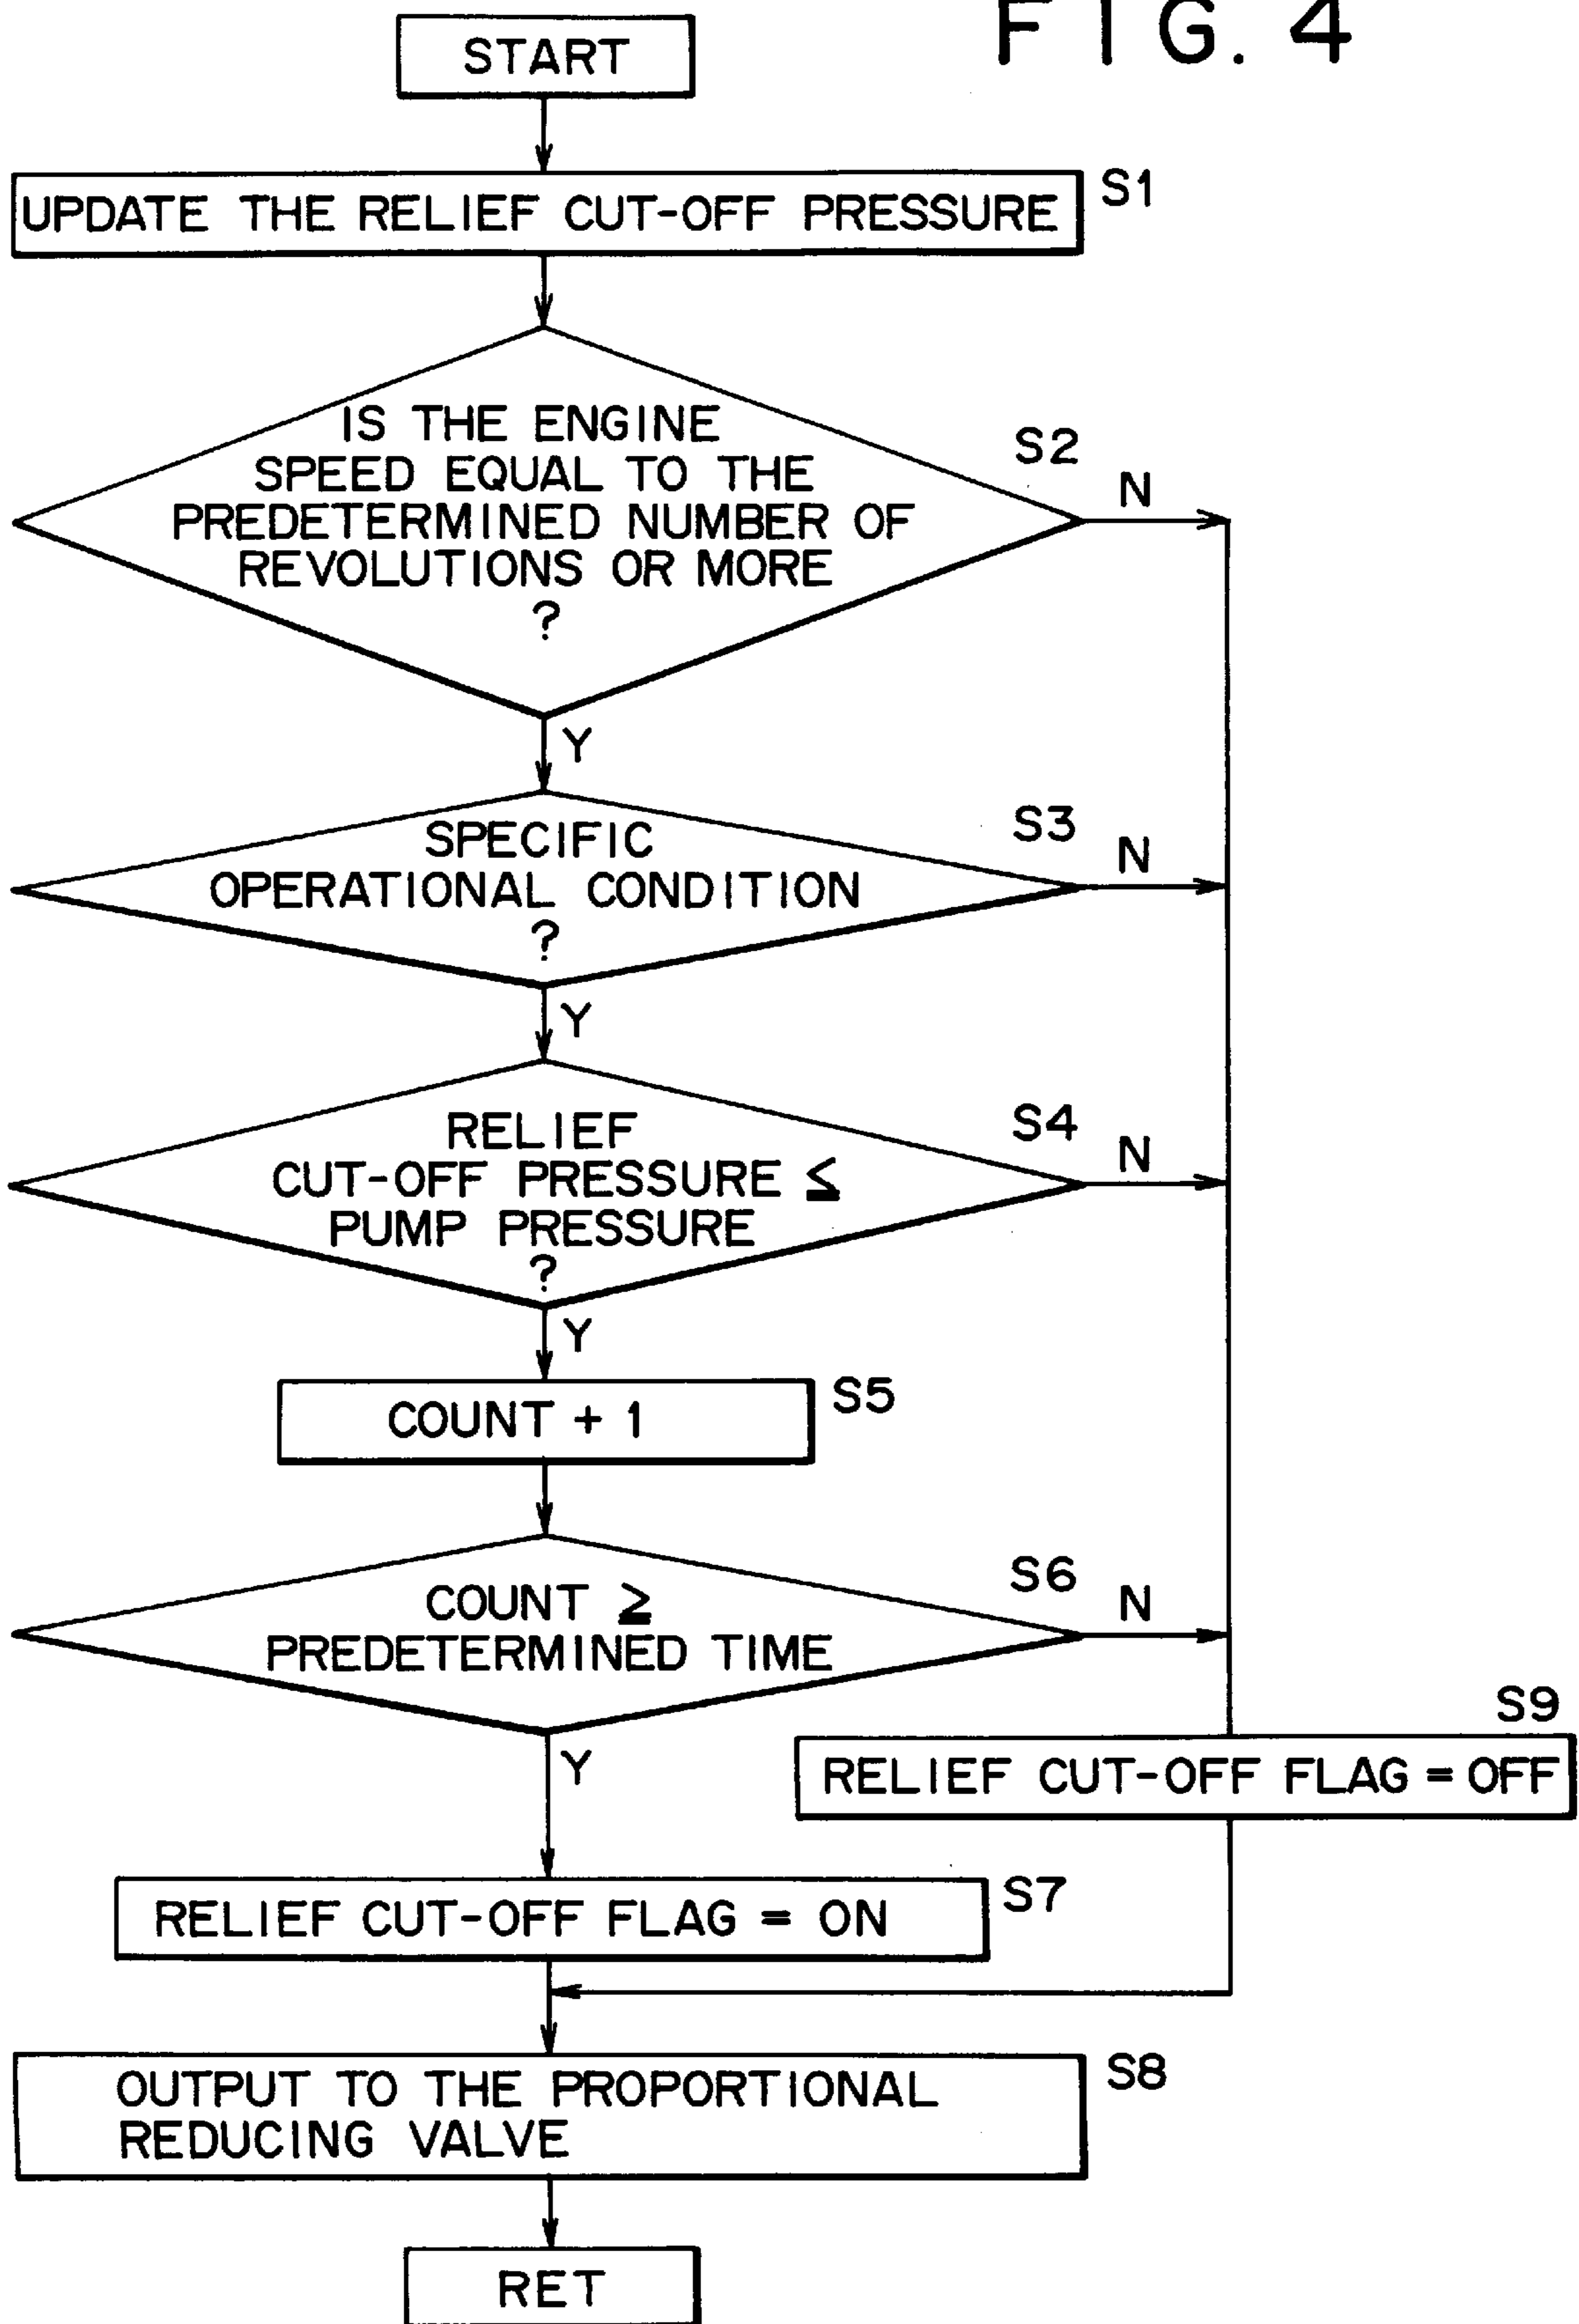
FIG. 4

START

UPDATE THE RELIEF CUT-OFF PRESSURE

S1

IS THE ENGINE SPEED EQUAL TO THE PREDETERMINED NUMBER OF REVOLUTIONS OR MORE ?

S2

N

Y

SPECIFIC OPERATIONAL CONDITION ?

S3

N

Y

RELIEF CUT-OFF PRESSURE $\leq$ PUMP PRESSURE ?

S4

N

Y

COUNT + 1

S5

COUNT $\geq$ PREDETERMINED TIME

S6

N

Y

S9

RELIEF CUT-OFF FLAG = OFF

RELIEF CUT-OFF FLAG = ON

S7

OUTPUT TO THE PROPORTIONAL REDUCING VALVE

S8

RET